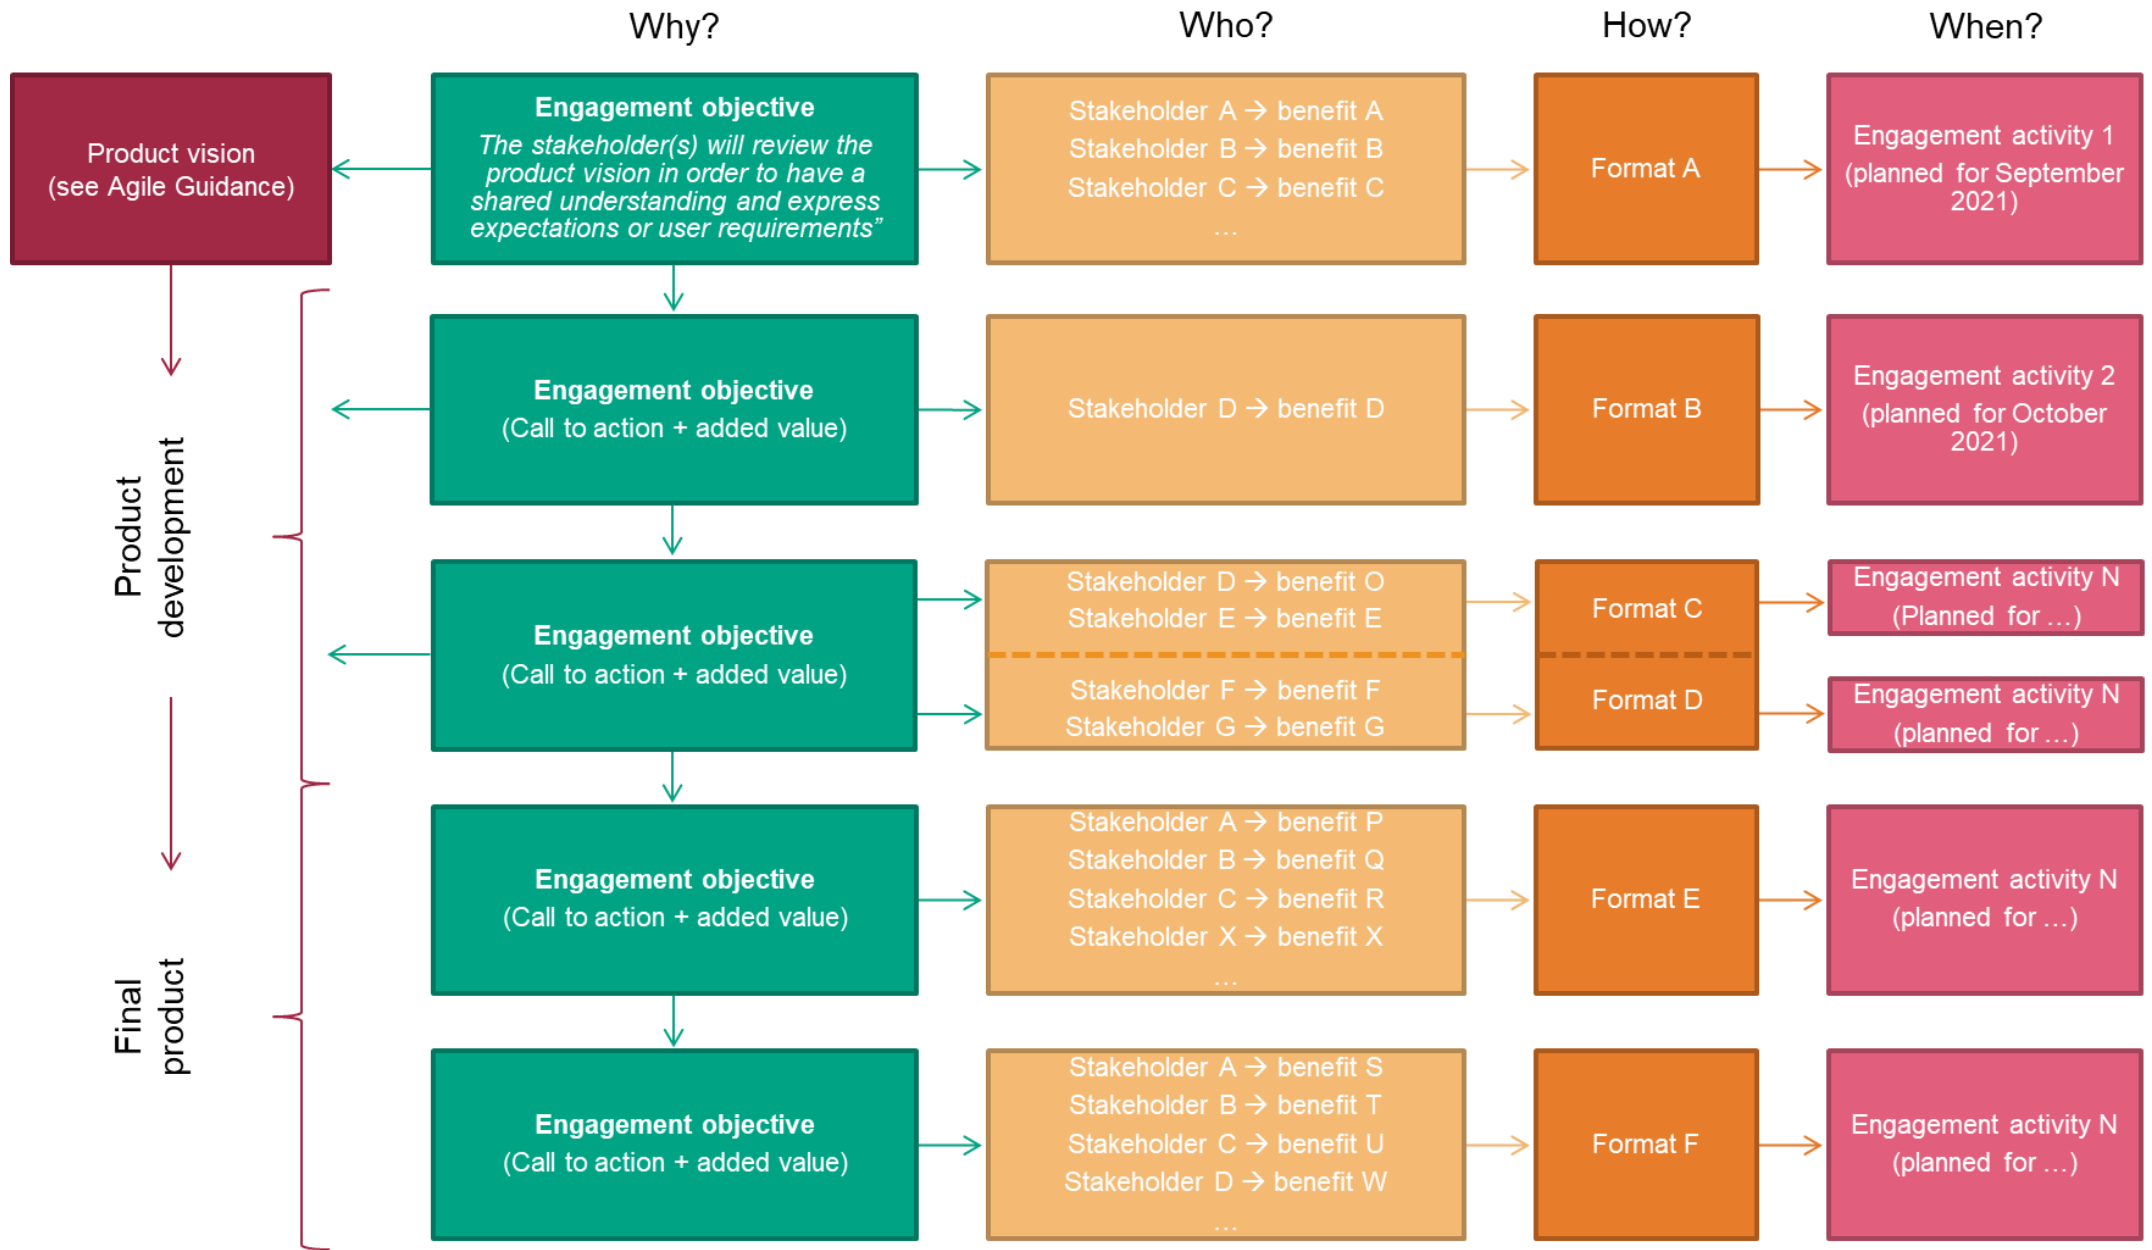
Why?

Who?

How?

When?

Product vision (see Agile Guidance)

Engagement objective
The stakeholder(s) will review the product vision in order to have a shared understanding and express expectations or user requirements"

Stakeholder A → benefit A
Stakeholder B → benefit B
Stakeholder C → benefit C
...

Format A

Engagement activity 1 (planned for September 2021)

Product development

Engagement objective
(Call to action + added value)

Stakeholder D → benefit D

Format B

Engagement activity 2 (planned for October 2021)

Engagement objective
(Call to action + added value)

Stakeholder D → benefit O
Stakeholder E → benefit E

Stakeholder F → benefit F
Stakeholder G → benefit G

Format C

Format D

Engagement activity N (Planned for ...)

Engagement activity N (planned for ...)

Final product

Engagement objective
(Call to action + added value)

Stakeholder A → benefit P
Stakeholder B → benefit Q
Stakeholder C → benefit R
Stakeholder X → benefit X
...

Format E

Engagement activity N (planned for ...)

Engagement objective
(Call to action + added value)

Stakeholder A → benefit S
Stakeholder B → benefit T
Stakeholder C → benefit U
Stakeholder D → benefit W
...

Format F

Engagement activity N (planned for ...)